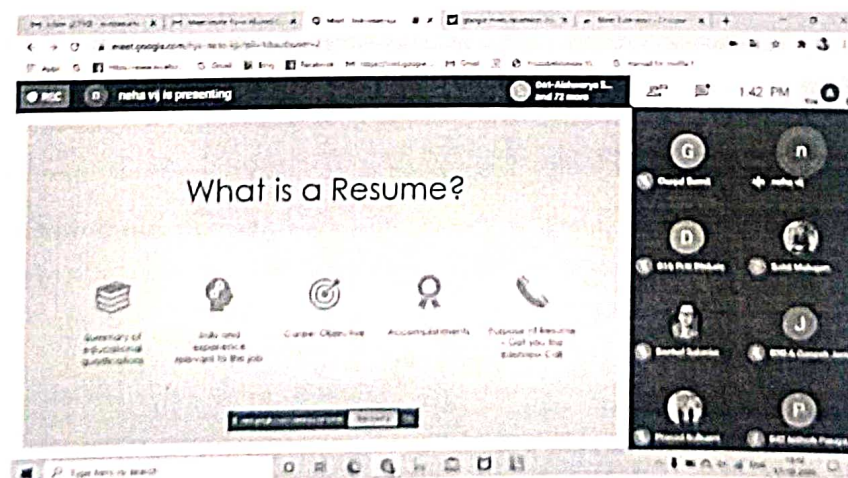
meet.google.com

REC

neha vij is presenting

and 72 more

1:42 PM

What is a Resume?

Summary of educational qualifications

Skills and experience relevant to the job

Career Objective

Accomplishments

Purpose of Resume - Get you the Interview Call

G

n

neha vij

D

J

P

Type here to search